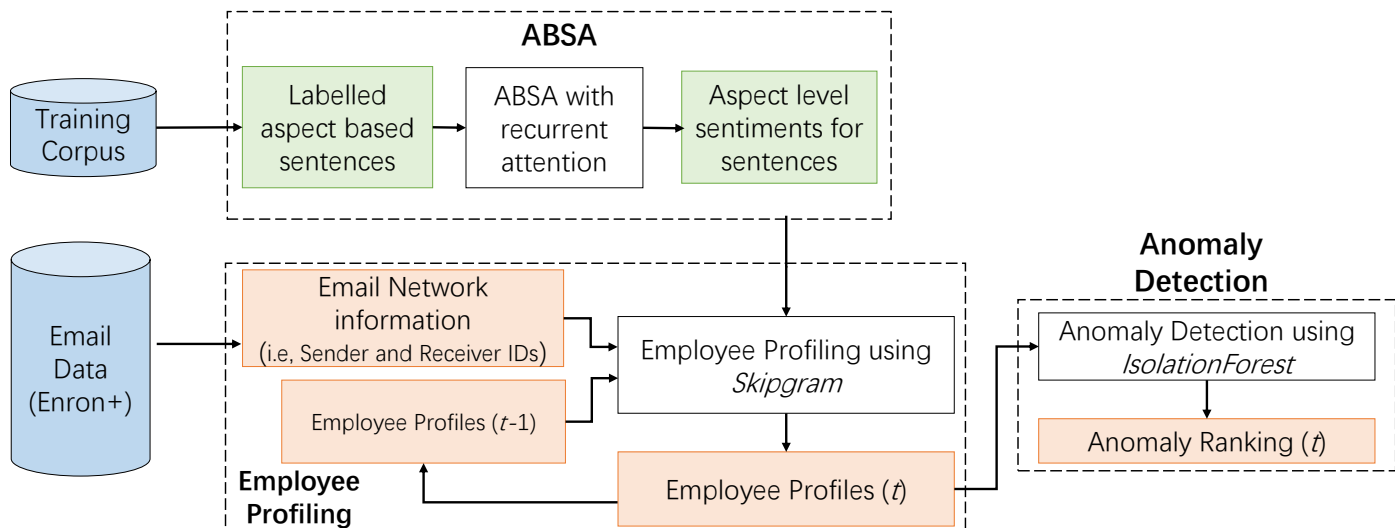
ABSA

Training Corpus

Labelled aspect based sentences

ABSA with recurrent attention

Aspect level sentiments for sentences

Anomaly Detection

Email Data (Enron+)

Email Network information (i.e, Sender and Receiver IDs)

Employee Profiling using *Skipgram*

Anomaly Detection using *IsolationForest*

Employee Profiles ($t$-1)

Anomaly Ranking ($t$)

Employee Profiles ($t$)

Employee Profiling